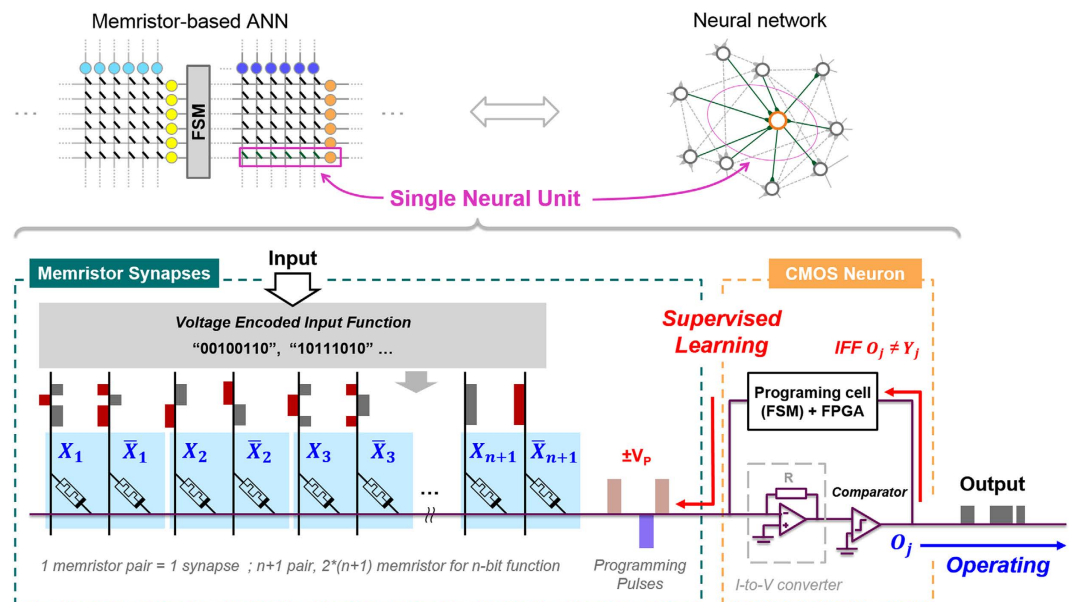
Memristor-based ANN

FSM

Neural network

Single Neural Unit

Memristor Synapses

Input

Voltage Encoded Input Function

"00100110", "10111010" ...

$X_1$ $\bar{X}_1$ $X_2$ $\bar{X}_2$ $X_3$ $\bar{X}_3$ ... $X_{n+1}$ $\bar{X}_{n+1}$

1 memristor pair = 1 synapse ; n+1 pair, 2*(n+1) memristor for n-bit function

±$V_P$

Programming Pulses

Supervised Learning

CMOS Neuron

IFF $O_j \neq Y_j$

Programing cell (FSM) + FPGA

R

I-to-V converter

Comparator

$O_j$

Output

Operating